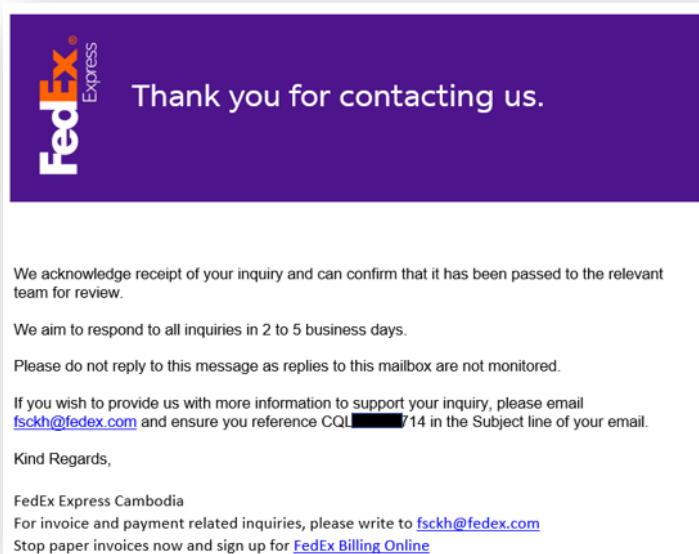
FedEx Express

Thank you for contacting us.

We acknowledge receipt of your inquiry and can confirm that it has been passed to the relevant team for review.

We aim to respond to all inquiries in 2 to 5 business days.

Please do not reply to this message as replies to this mailbox are not monitored.

If you wish to provide us with more information to support your inquiry, please email fsckh@fedex.com and ensure you reference CQL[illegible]714 in the Subject line of your email.

Kind Regards,

FedEx Express Cambodia
For invoice and payment related inquiries, please write to fsckh@fedex.com
Stop paper invoices now and sign up for FedEx Billing Online